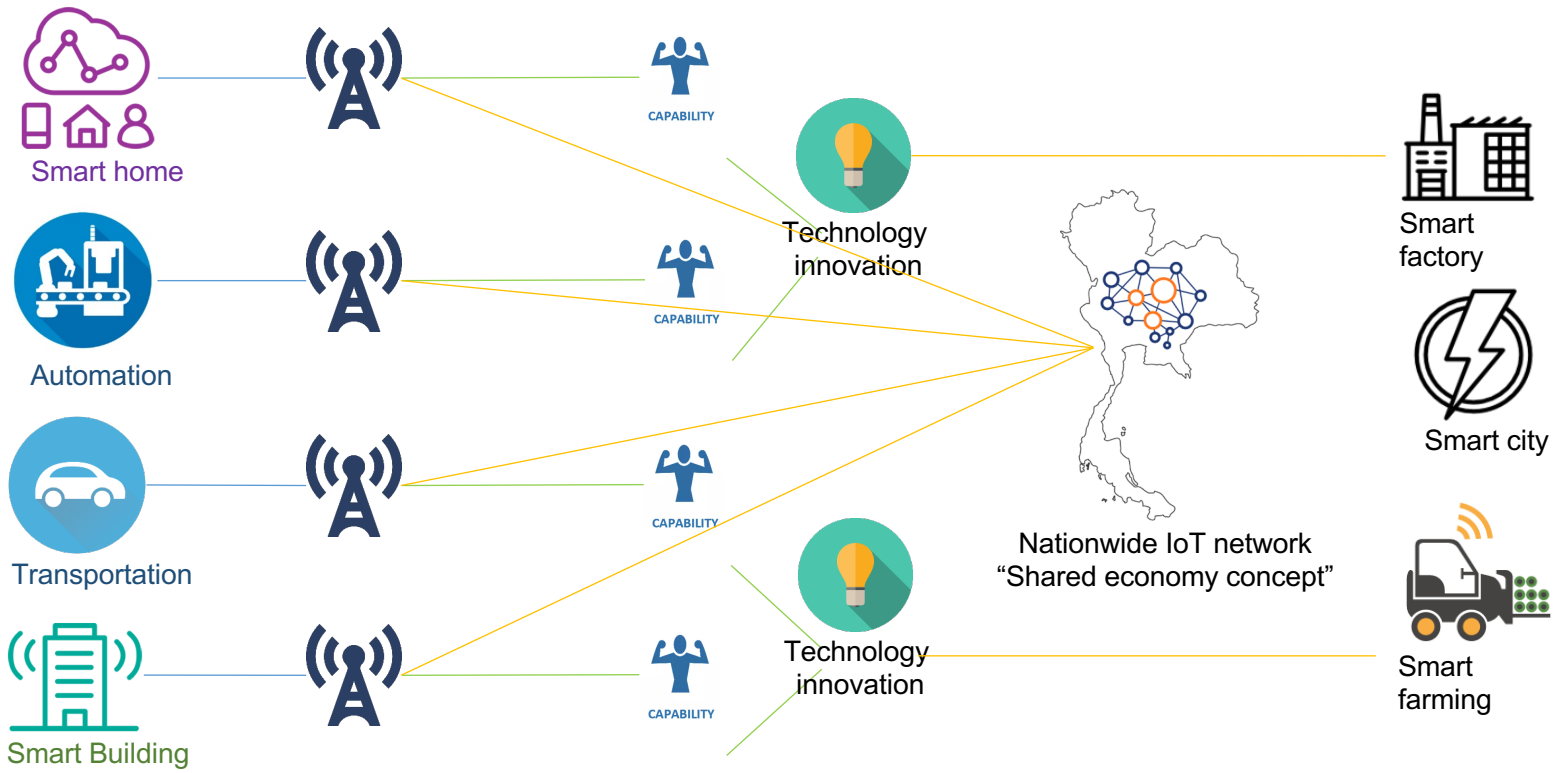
Smart home

CAPABILITY

Technology innovation

Smart factory

Automation

CAPABILITY

Smart city

Transportation

CAPABILITY

Nationwide IoT network
“Shared economy concept”

Technology innovation

Smart farming

Smart Building

CAPABILITY